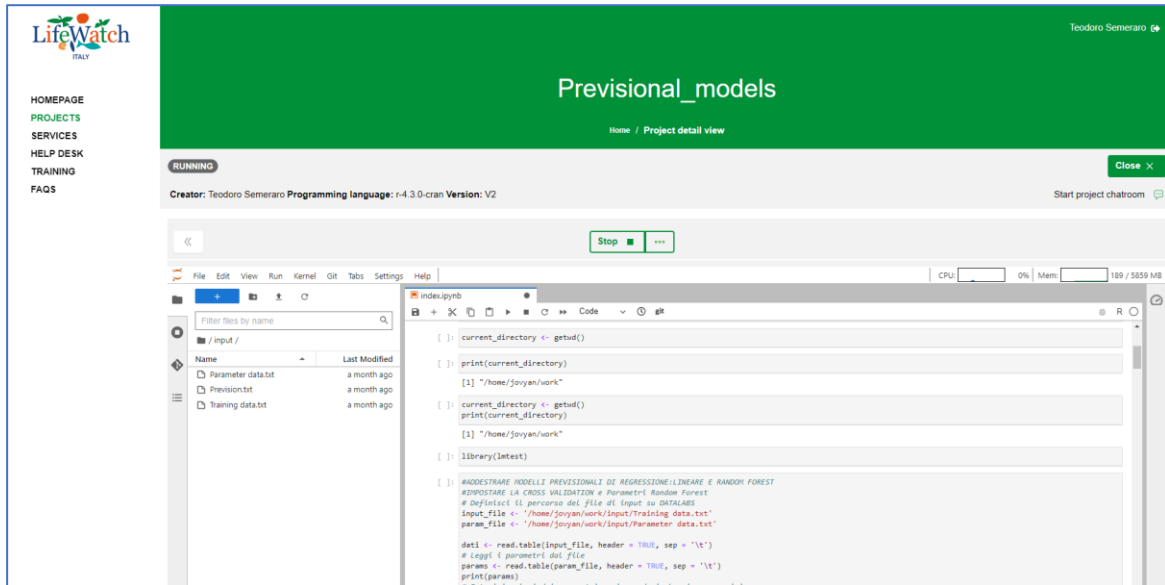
LifeWatch
ITALY

HOMEPAGE
PROJECTS
SERVICES
HELP DESK
TRAINING
FAQS

Teodoro Semeraro

Previsional_models

Home / Project detail view

RUNNING

Close ×

Creator: Teodoro Semeraro Programming language: r-4.3.0-cran Version: V2

Start project chatroom

«

Stop ■ ···

File Edit View Run Kernel Git Tabs Settings Help

CPU: 0% Mem: 189 / 5859 MB

+

Filter files by name

/ input /

| Name | Last Modified |
|---|---|
| Parameter data.txt | a month ago |
| Prevision.txt | a month ago |
| Training data.txt | a month ago |

index.ipynb

Code

git

R

[ ]: current_directory <- getwd()

[ ]: print(current_directory)

[1] "/home/jovyan/work"

[ ]: current_directory <- getwd()
print(current_directory)

[1] "/home/jovyan/work"

[ ]: library(lmtest)

[ ]: #ADDESTRARE MODELLI PREVISIONALI DI REGRESSIONE:LINEARE E RANDOM FOREST
#IMPOSTARE LA CROSS VALIDATION e Parametri Random Forest
# Definisci il percorso del file di input su DATALABS
input_file <- '/home/jovyan/work/input/Training data.txt'
param_file <- '/home/jovyan/work/input/Parameter data.txt'

dati <- read.table(input_file, header = TRUE, sep = '\t')
# Leggi i parametri dal file
params <- read.table(param_file, header = TRUE, sep = '\t')
print(params)